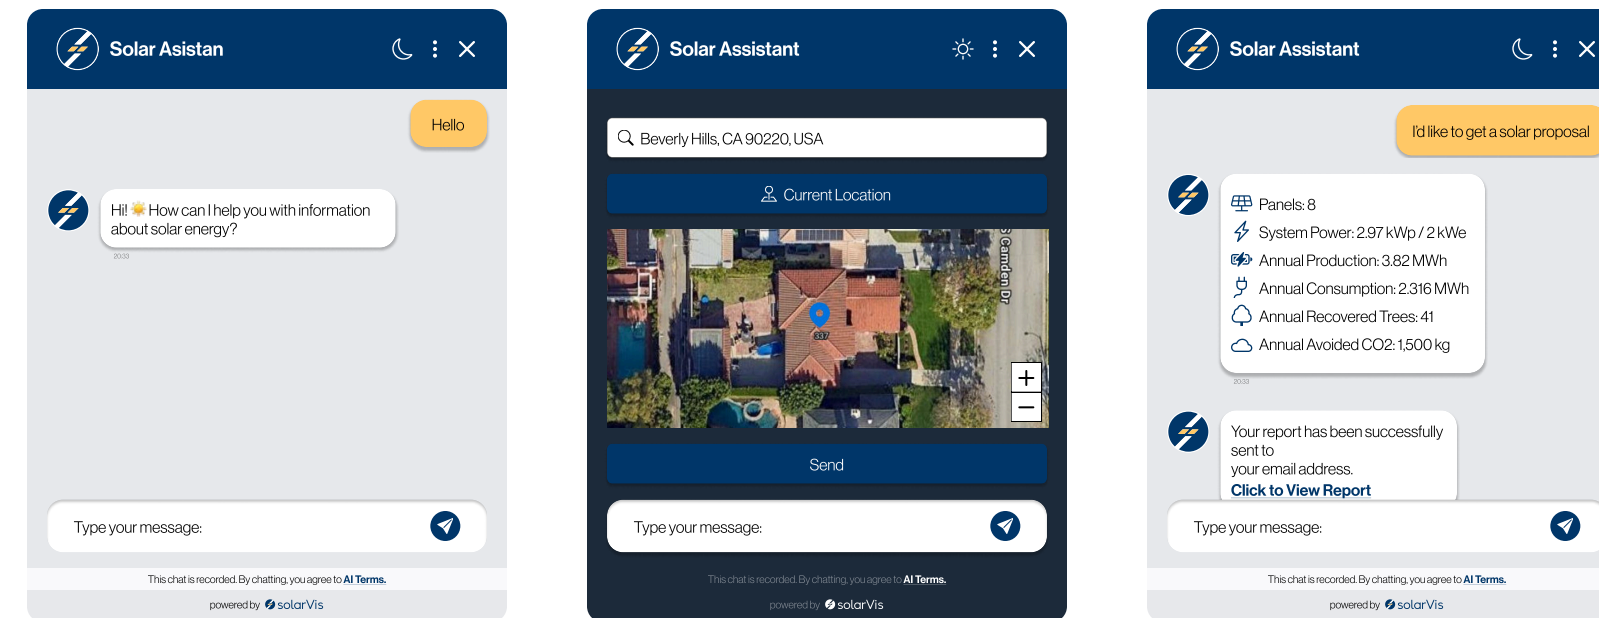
Solar Asistan

Hello

Hi! ☀️ How can I help you with information about solar energy?

20:33

Type your message:

This chat is recorded. By chatting, you agree to AI Terms.

powered by solarVis

Solar Assistant

Beverly Hills, CA 90220, USA

Current Location

S Camden Dr

337

+

−

Send

Type your message:

This chat is recorded. By chatting, you agree to AI Terms.

powered by solarVis

Solar Assistant

I'd like to get a solar proposal

Panels: 8
System Power: 2.97 kWp / 2 kWe
Annual Production: 3.82 MWh
Annual Consumption: 2.316 MWh
Annual Recovered Trees: 41
Annual Avoided CO2: 1,500 kg

20:33

Your report has been successfully sent to
your email address.
Click to View Report

Type your message:

This chat is recorded. By chatting, you agree to AI Terms.

powered by solarVis